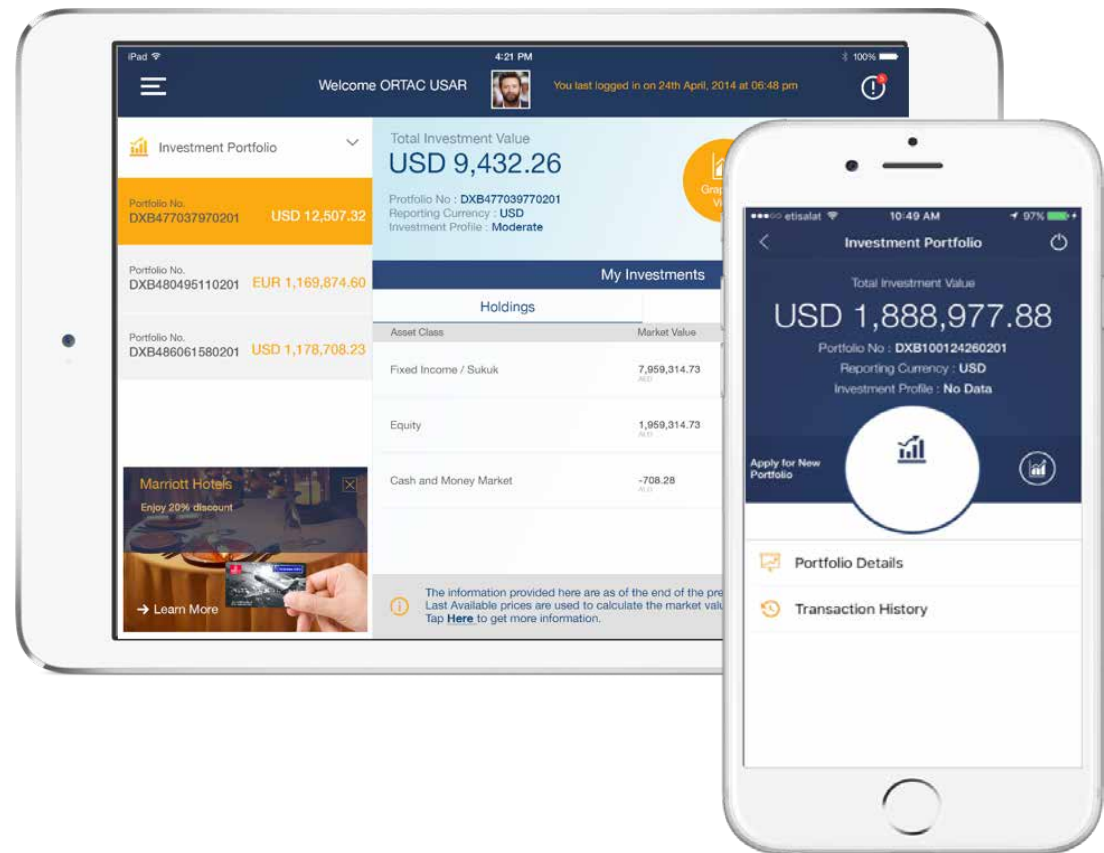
iPad
4:21 PM
100%

Welcome ORTAC USAR
You last logged in on 24th April, 2014 at 06:48 pm

Investment Portfolio

Portfolio No.
DXB477037970201
USD 12,507.32

Portfolio No.
DXB480495110201
EUR 1,169,874.60

Portfolio No.
DXB486061580201
USD 1,178,708.23

Marriott Hotels
Enjoy 20% discount
→ Learn More

Total Investment Value
USD 9,432.26
Protfolio No : DXB477039770201
Reporting Currency : USD
Investment Profile : Moderate

Grap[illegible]

My Investments
Holdings
Asset Class
Market Value
Fixed Income / Sukuk
7,959,314.73
AED
Equity
1,959,314.73
AED
Cash and Money Market
-708.28
AED

The information provided here are as of the end of the pre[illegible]
Last Available prices are used to calculate the market valu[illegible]
Tap Here to get more information.

etisalat
10:49 AM
97%
Investment Portfolio
Total Investment Value
USD 1,888,977.88
Portfolio No : DXB100124260201
Reporting Currency : USD
Investment Profile : No Data
Apply for New Portfolio
Portfolio Details
Transaction History